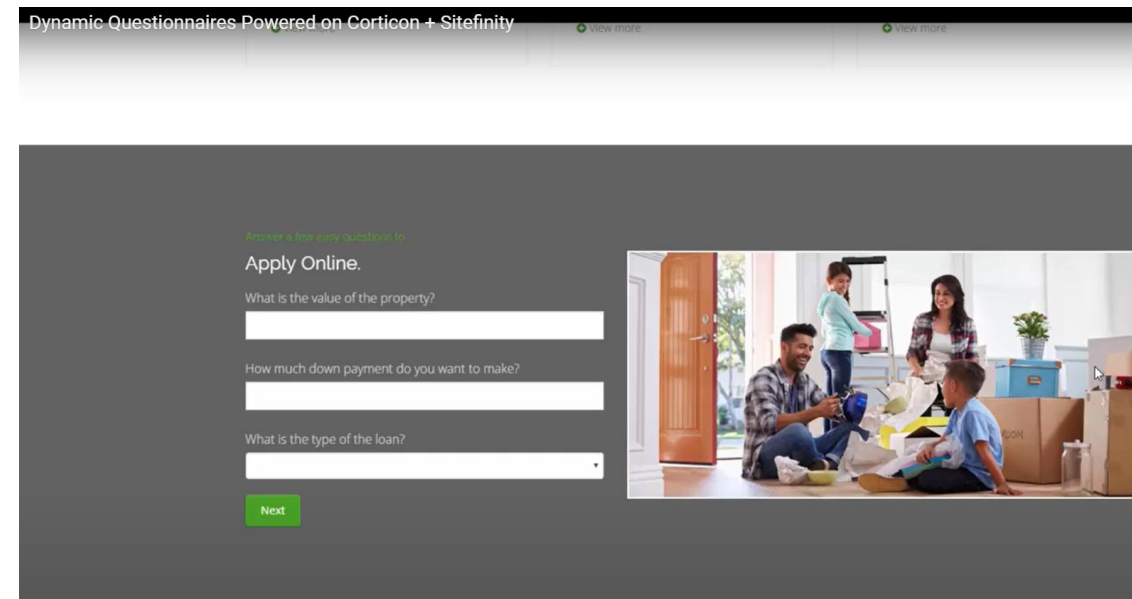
Dynamic Questionnaires Powered on Corticon + Sitefinity

View more

View more

Answer a few easy questions to

Apply Online.

What is the value of the property?

How much down payment do you want to make?

What is the type of the loan?

Next